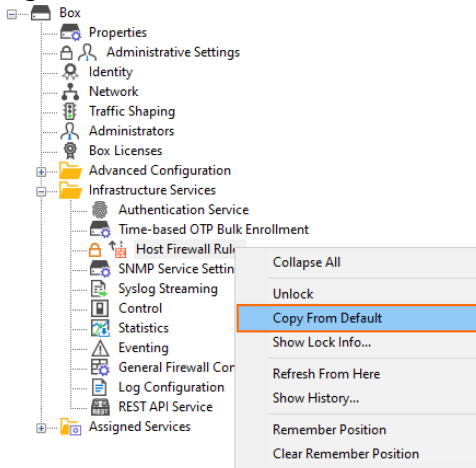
Box
Properties
Administrative Settings
Identity
Network
Traffic Shaping
Administrators
Box Licenses
Advanced Configuration
Infrastructure Services
Authentication Service
Time-based OTP Bulk Enrollment
Host Firewall Rul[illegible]
SNMP Service Settin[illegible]
Syslog Streaming
Control
Statistics
Eventing
General Firewall Con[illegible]
Log Configuration
REST
REST API Service
Assigned Services

Collapse All
Unlock
Copy From Default
Show Lock Info...
Refresh From Here
Show History...
Remember Position
Clear Remember Position